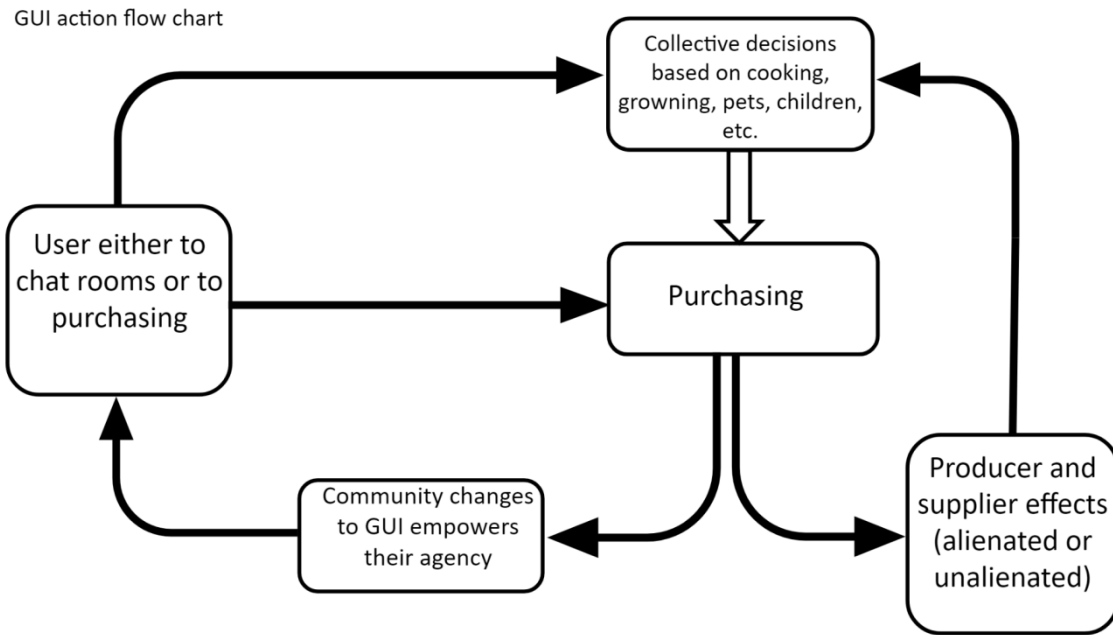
GUI action flow chart

Collective decisions based on cooking, growning, pets, children, etc.

User either to chat rooms or to purchasing

Purchasing

Community changes to GUI empowers their agency

Producer and supplier effects (alienated or unalienated)